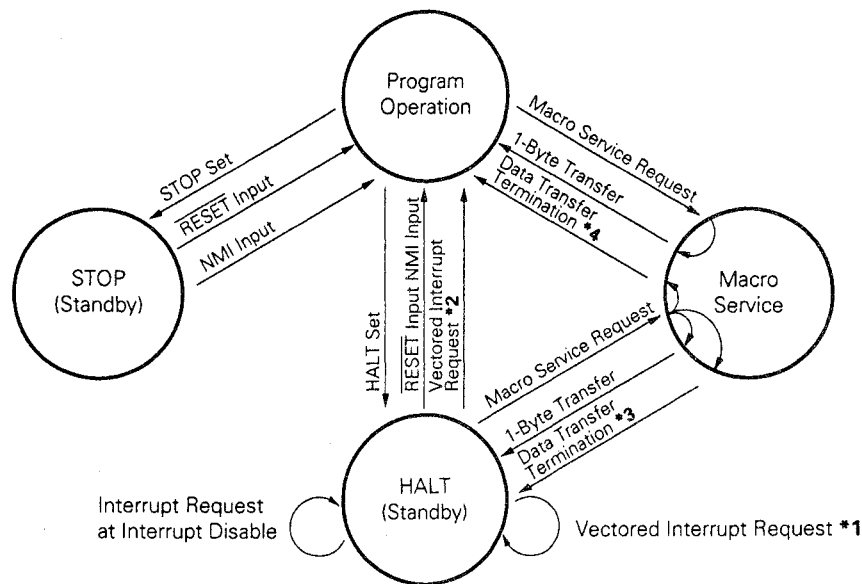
Program Operation

STOP Set

$\overline{\text{RESET}}$ Input

NMI Input

STOP (Standby)

Macro Service Request

1-Byte Transfer

Data Transfer Termination *4

Macro Service

HALT Set

$\overline{\text{RESET}}$ Input NMI Input

Vectored Interrupt Request *2

Macro Service Request

1-Byte Transfer

Data Transfer Termination *3

HALT (Standby)

Interrupt Request at Interrupt Disable

Vectored Interrupt Request *1